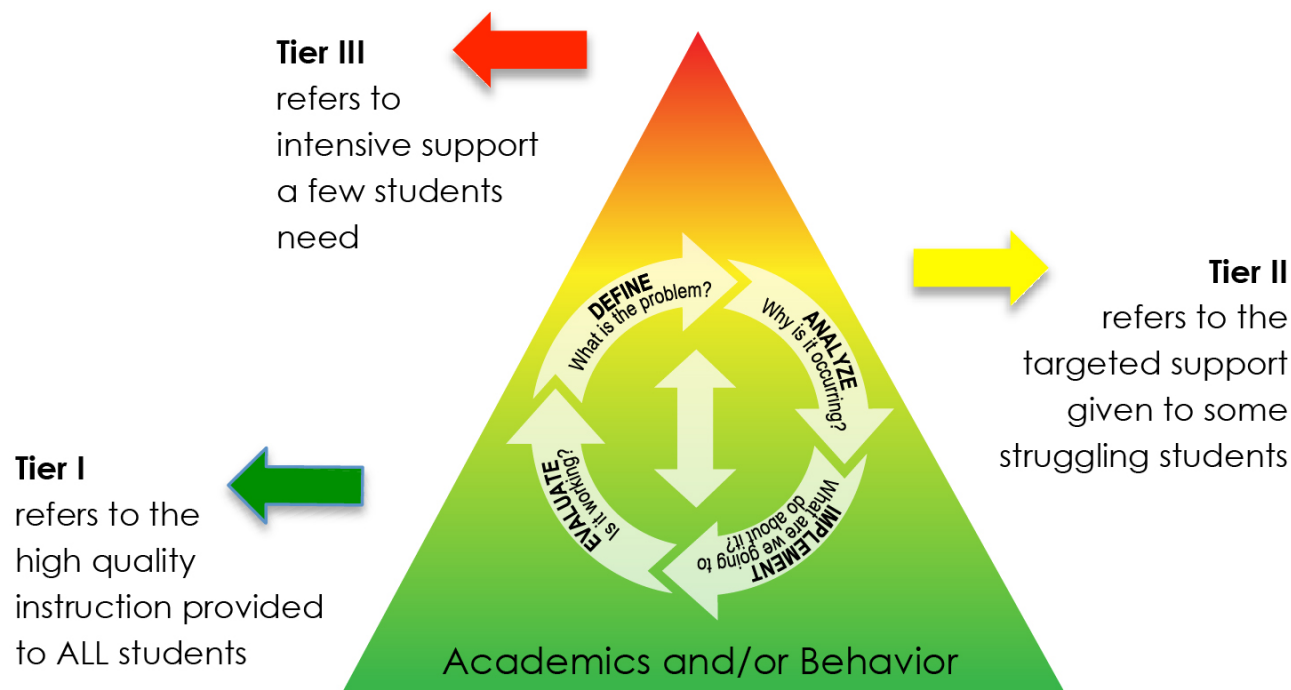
Tier III
refers to intensive support a few students need

Tier II
refers to the targeted support given to some struggling students

Tier I
refers to the high quality instruction provided to ALL students

DEFINE
What is the problem?

ANALYZE
Why is it occurring?

IMPLEMENT
What are we going to do about it?

EVALUATE
Is it working?

Academics and/or Behavior